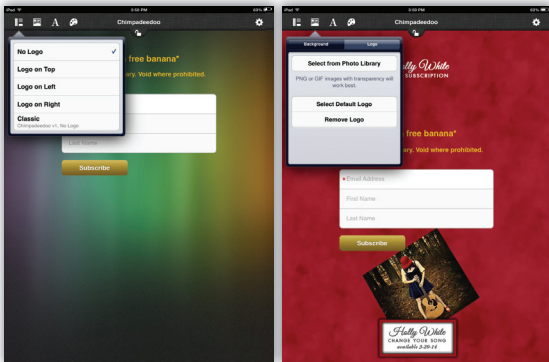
iPad
3:50 PM
69%
Chimpadeedoo
No Logo
Logo on Top
Logo on Left
Logo on Right
Classic
Chimpadeedoo v1. No Logo
free banana*
ary. Void where prohibited.
Last Name
Subscribe

iPad
3:59 PM
62%
Chimpadeedoo
Background
Logo
Select from Photo Library
PNG or GIF images with transparency will work best.
Select Default Logo
Remove Logo
Holly White
SUBSCRIPTION
free banana*
ary. Void where prohibited.
• Email Address
First Name
Last Name
Subscribe
Holly White
CHANGE YOUR SONG
available 3-20-14